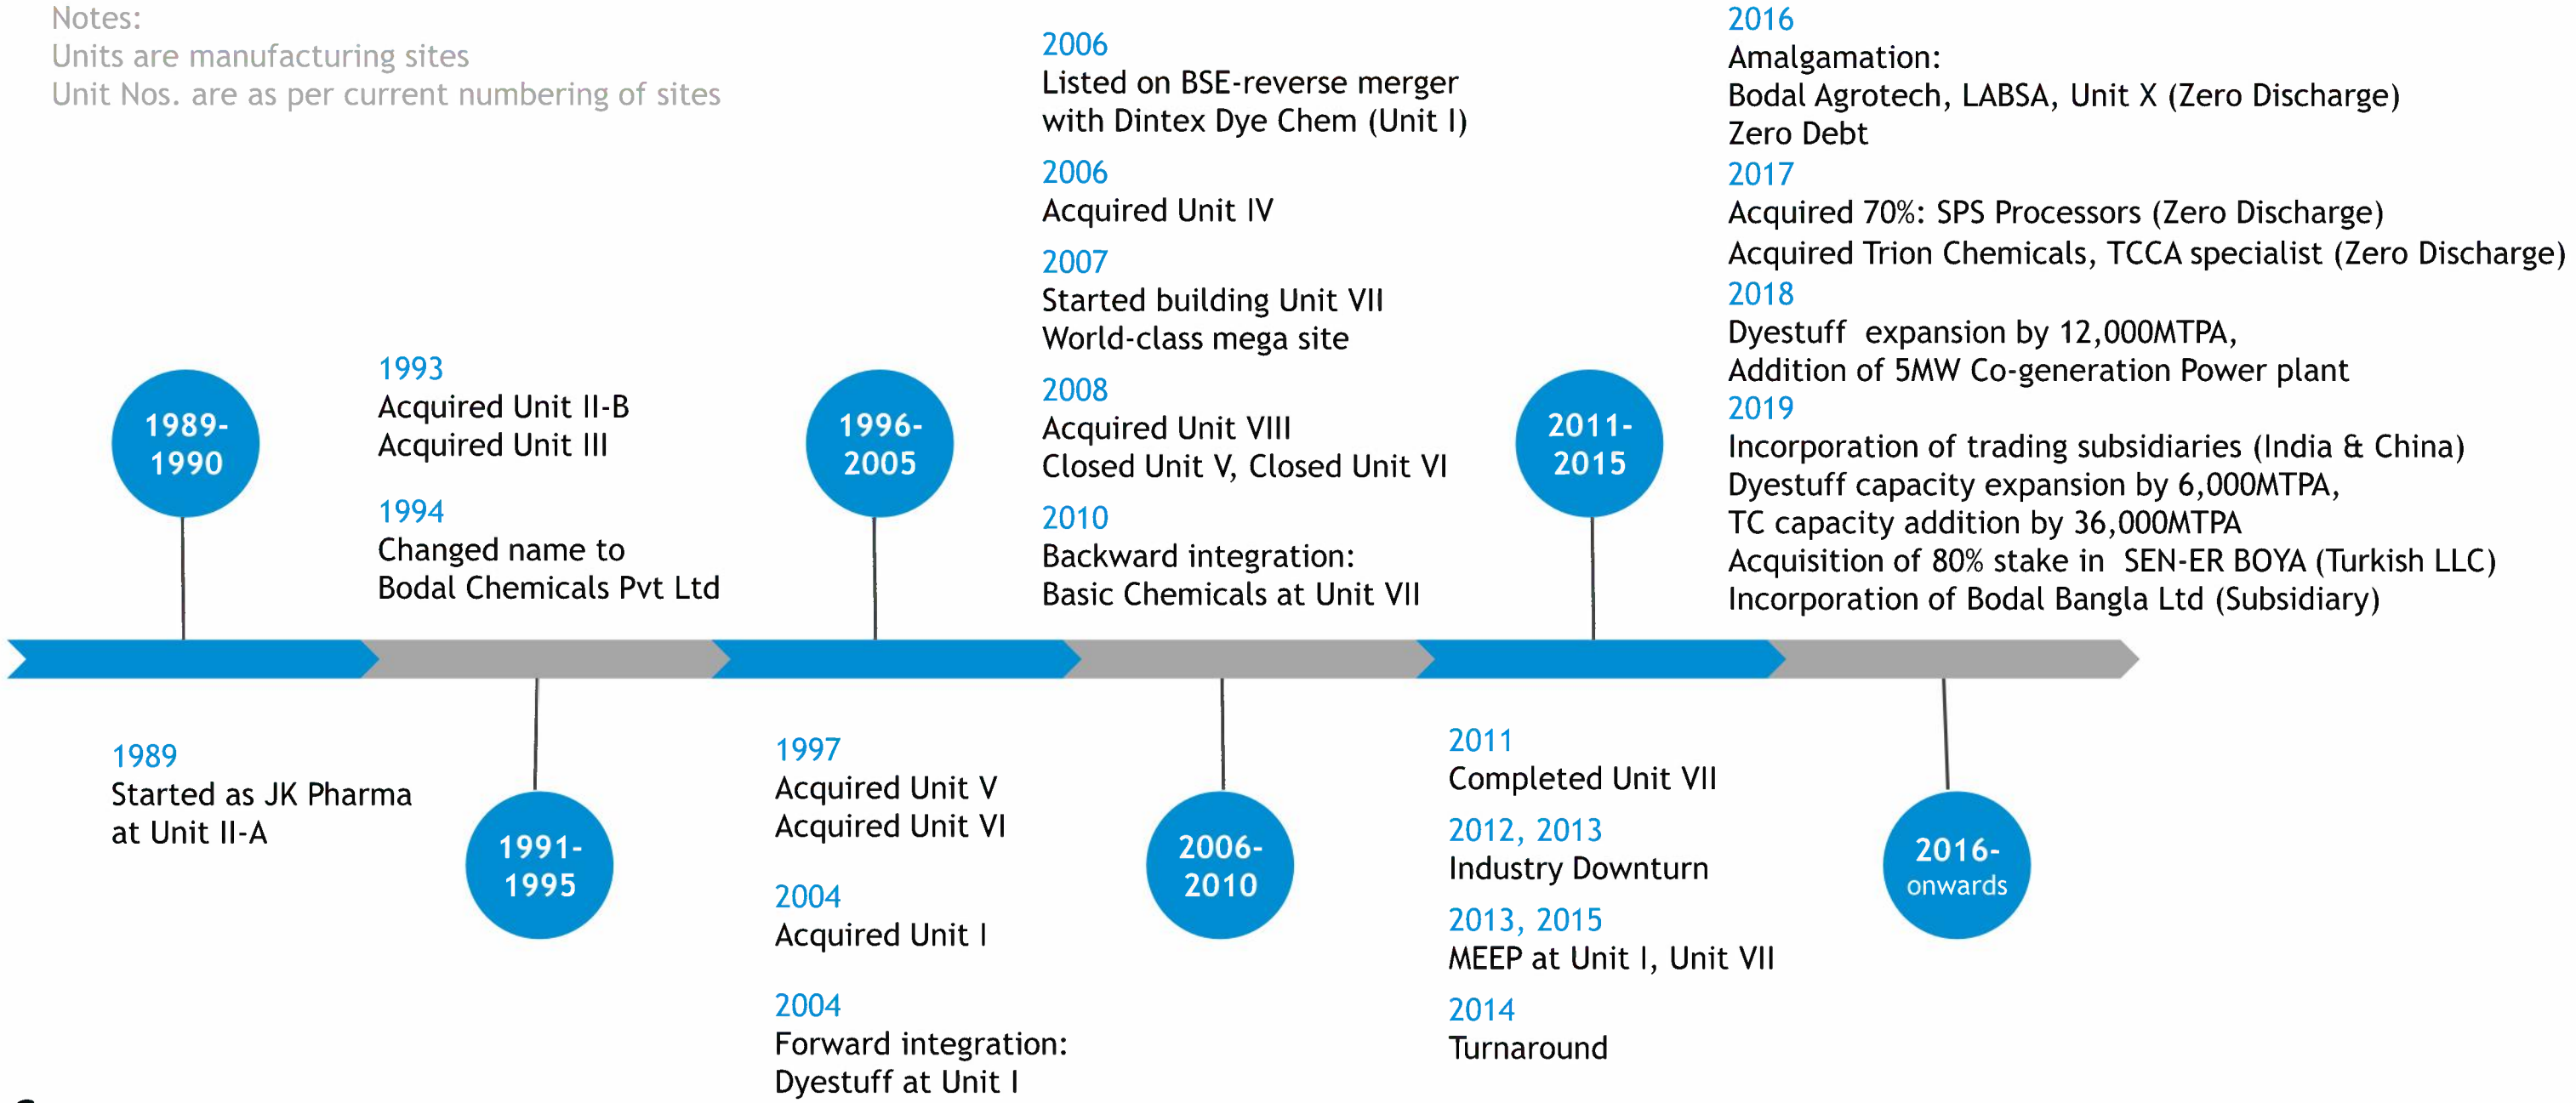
Notes:
Units are manufacturing sites
Unit Nos. are as per current numbering of sites

1989-1990

1989
Started as JK Pharma at Unit II-A

1991-1995

1993
Acquired Unit II-B
Acquired Unit III

1994
Changed name to Bodal Chemicals Pvt Ltd

1996-2005

1997
Acquired Unit V
Acquired Unit VI

2004
Acquired Unit I

2004
Forward integration:
Dyestuff at Unit I

2006-2010

2006
Listed on BSE-reverse merger with Dintex Dye Chem (Unit I)

2006
Acquired Unit IV

2007
Started building Unit VII
World-class mega site

2008
Acquired Unit VIII
Closed Unit V, Closed Unit VI

2010
Backward integration:
Basic Chemicals at Unit VII

2011-2015

2011
Completed Unit VII

2012, 2013
Industry Downturn

2013, 2015
MEEP at Unit I, Unit VII

2014
Turnaround

2016-onwards

2016
Amalgamation:
Bodal Agrotech, LABSA, Unit X (Zero Discharge)
Zero Debt

2017
Acquired 70%: SPS Processors (Zero Discharge)
Acquired Trion Chemicals, TCCA specialist (Zero Discharge)

2018
Dyestuff expansion by 12,000MTPA,
Addition of 5MW Co-generation Power plant

2019
Incorporation of trading subsidiaries (India & China)
Dyestuff capacity expansion by 6,000MTPA,
TC capacity addition by 36,000MTPA
Acquisition of 80% stake in SEN-ER BOYA (Turkish LLC)
Incorporation of Bodal Bangla Ltd (Subsidiary)